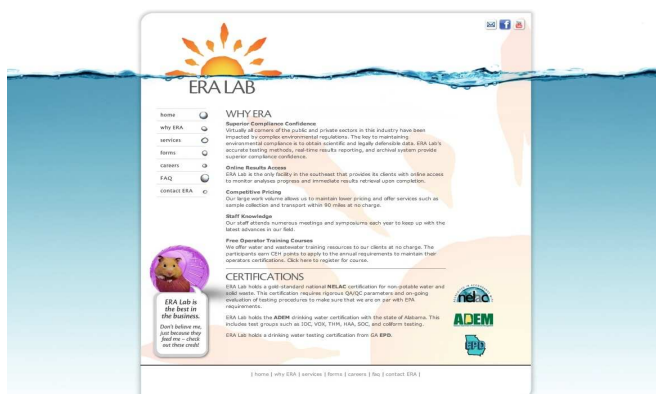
ERA LAB

home
why ERA
services
forms
careers
FAQ
contact ERA

WHY ERA

Superior Compliance Confidence
Virtually all corners of the public and private sectors in this industry have been impacted by complex environmental regulations. The key to maintaining environmental compliance is to obtain scientific and legally defensible data. ERA Lab's accurate testing methods, real-time results reporting, and archival system provide superior compliance confidence.

Online Results Access
ERA Lab is the only facility in the southeast that provides its clients with online access to monitor analyses progress and immediate results retrieval upon completion.

Competitive Pricing
Our large work volume allows us to maintain lower pricing and offer services such as sample collection and transport within 90 miles at no charge.

Staff Knowledge
Our staff attends numerous meetings and symposiums each year to keep up with the latest advances in our field.

Free Operator Training Courses
We offer water and wastewater training resources to our clients at no charge. The participants earn CEH points to apply to the annual requirements to maintain their operators certifications. Click here to register for course.

ERA Lab is the best in the business.
Don't believe me, just because they feed me – check out these creds!

CERTIFICATIONS

ERA Lab holds a gold-standard national NELAC certification for non-potable water and solid waste. This certification requires rigorous QA/QC parameters and on-going evaluation of testing procedures to make sure that we are on par with EPA requirements.

ERA Lab holds the ADEM drinking water certification with the state of Alabama. This includes test groups such as IOC, VOC, THM, HAA, SOC, and coliform testing.

ERA Lab holds a drinking water testing certification from GA EPD.

nelac
ADEM
EPD

| home | why ERA | services | forms | careers | faq | contact ERA |